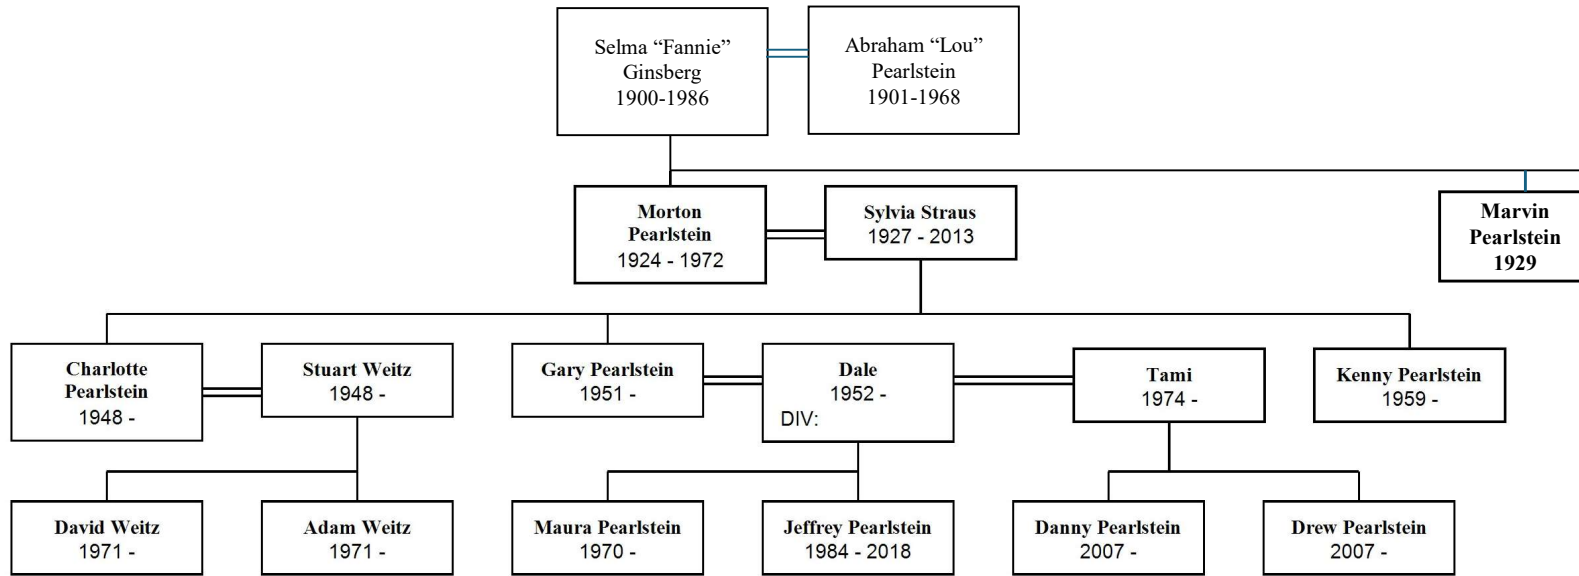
Selma “Fannie” Ginsberg 1900-1986

Abraham “Lou” Pearlstein 1901-1968

Morton Pearlstein 1924 - 1972

Sylvia Straus 1927 - 2013

Marvin Pearlstein 1929

Charlotte Pearlstein 1948 -

Stuart Weitz 1948 -

Gary Pearlstein 1951 -

Dale 1952 - DIV:

Tami 1974 -

Kenny Pearlstein 1959 -

David Weitz 1971 -

Adam Weitz 1971 -

Maura Pearlstein 1970 -

Jeffrey Pearlstein 1984 - 2018

Danny Pearlstein 2007 -

Drew Pearlstein 2007 -